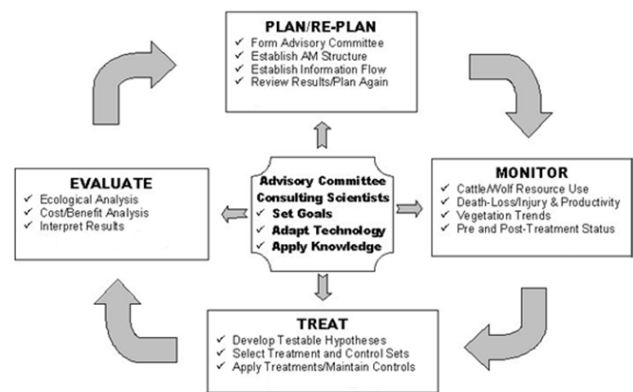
PLAN/RE-PLAN
✓ Form Advisory Committee
✓ Establish AM Structure
✓ Establish Information Flow
✓ Review Results/Plan Again

EVALUATE
✓ Ecological Analysis
✓ Cost/Benefit Analysis
✓ Interpret Results

Advisory Committee
Consulting Scientists
✓ Set Goals
✓ Adapt Technology
✓ Apply Knowledge

MONITOR
✓ Cattle/Wolf Resource Use
✓ Death-Loss/Injury & Productivity
✓ Vegetation Trends
✓ Pre and Post-Treatment Status

TREAT
✓ Develop Testable Hypotheses
✓ Select Treatment and Control Sets
✓ Apply Treatments/Maintain Controls